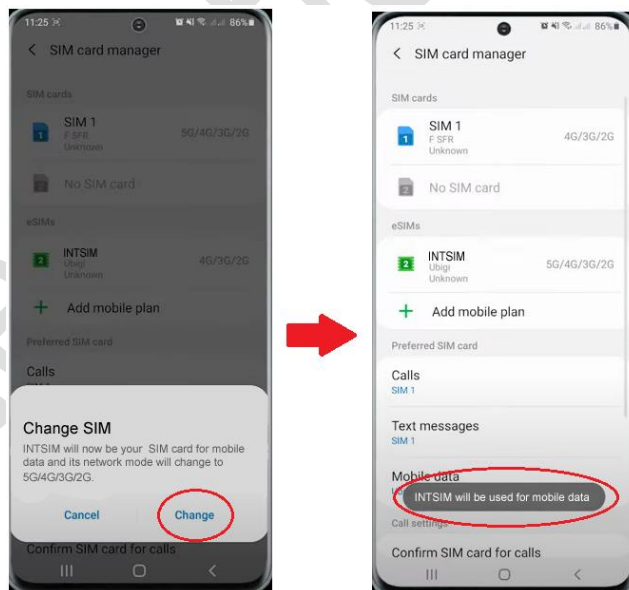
11:25 86%

< SIM card manager

SIM cards

SIM 1
F SFR
Unknown
5G/4G/3G/2G

No SIM card

eSIMs

INTSIM
Ubigi
Unknown
4G/3G/2G

+ Add mobile plan

Preferred SIM card

Calls
SIM 1

Change SIM
INTSIM will now be your SIM card for mobile data and its network mode will change to 5G/4G/3G/2G.

Cancel Change

Confirm SIM card for calls

11:25 86%

< SIM card manager

SIM cards

SIM 1
F SFR
Unknown
4G/3G/2G

No SIM card

eSIMs

INTSIM
Ubigi
Unknown
5G/4G/3G/2G

+ Add mobile plan

Preferred SIM card

Calls
SIM 1

Text messages
SIM 1

Mobile data

INTSIM will be used for mobile data

Call settings

Confirm SIM card for calls